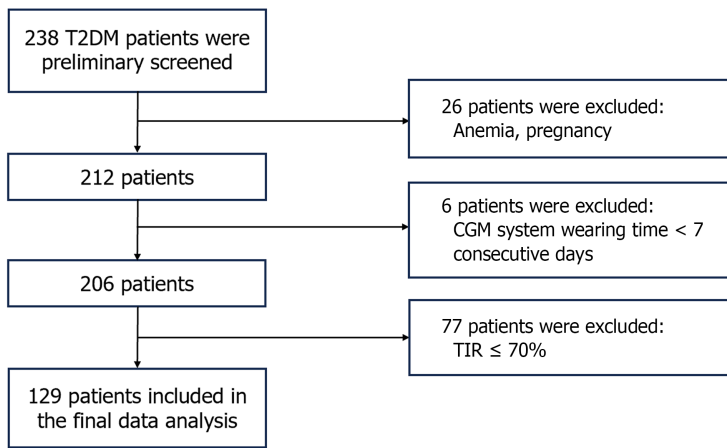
238 T2DM patients were preliminary screened

26 patients were excluded:
Anemia, pregnancy

212 patients

6 patients were excluded:
CGM system wearing time < 7 consecutive days

206 patients

77 patients were excluded:
TIR ≤ 70%

129 patients included in the final data analysis